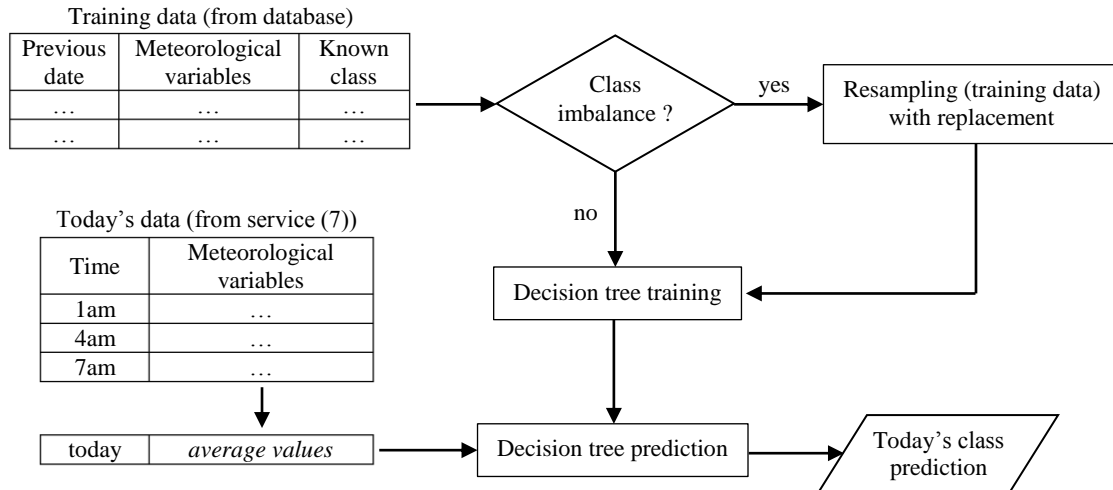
Training data (from database)

| Previous date | Meteorological variables | Known class |
|---|---|---|
| … | … | … |
| … | … | … |

Class imbalance ?

yes

Resampling (training data) with replacement

no

Today's data (from service (7))

| Time | Meteorological variables |
|---|---|
| 1am | … |
| 4am | … |
| 7am | … |

Decision tree training

| today | *average values* |
|---|---|

Decision tree prediction

Today's class prediction